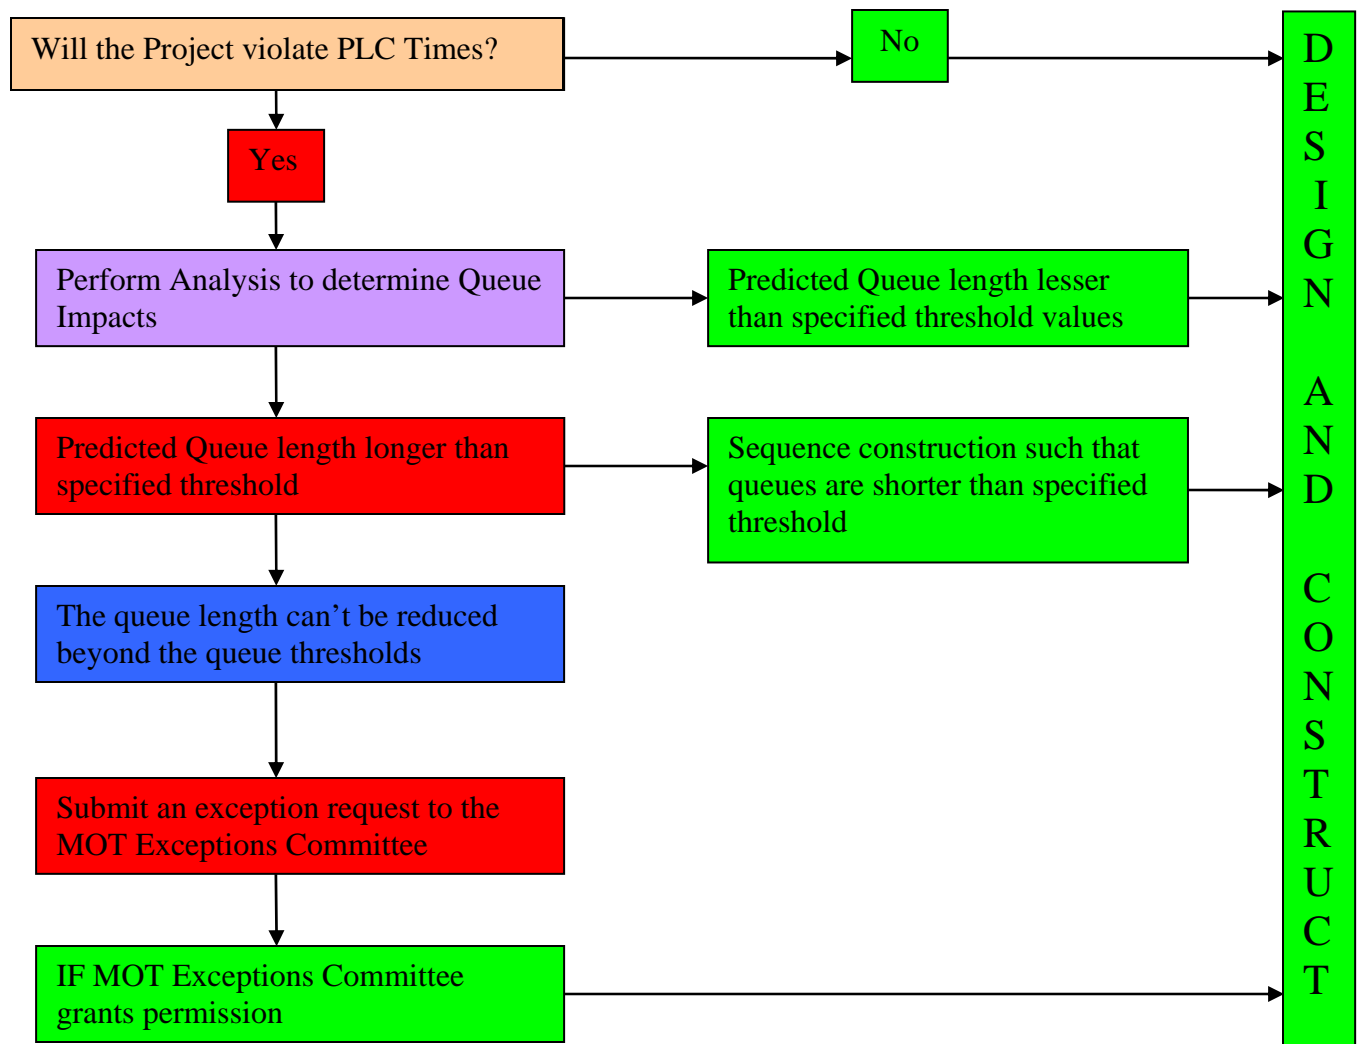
Will the Project violate PLC Times?

No

Yes

Perform Analysis to determine Queue Impacts

Predicted Queue length lesser than specified threshold values

Predicted Queue length longer than specified threshold

Sequence construction such that queues are shorter than specified threshold

The queue length can't be reduced beyond the queue thresholds

Submit an exception request to the MOT Exceptions Committee

IF MOT Exceptions Committee grants permission

DESIGN AND CONSTRUCT